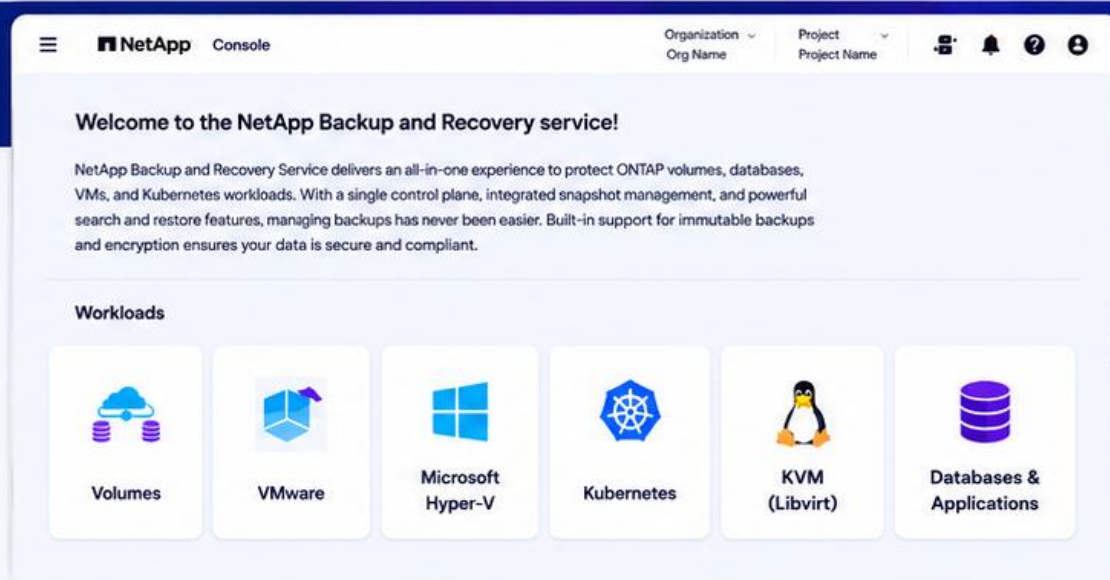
NetApp Console

Organization Org Name

Project Project Name

Welcome to the NetApp Backup and Recovery service!

NetApp Backup and Recovery Service delivers an all-in-one experience to protect ONTAP volumes, databases, VMs, and Kubernetes workloads. With a single control plane, integrated snapshot management, and powerful search and restore features, managing backups has never been easier. Built-in support for immutable backups and encryption ensures your data is secure and compliant.

Workloads

Volumes

VMware

Microsoft Hyper-V

Kubernetes

KVM (Libvirt)

Databases & Applications